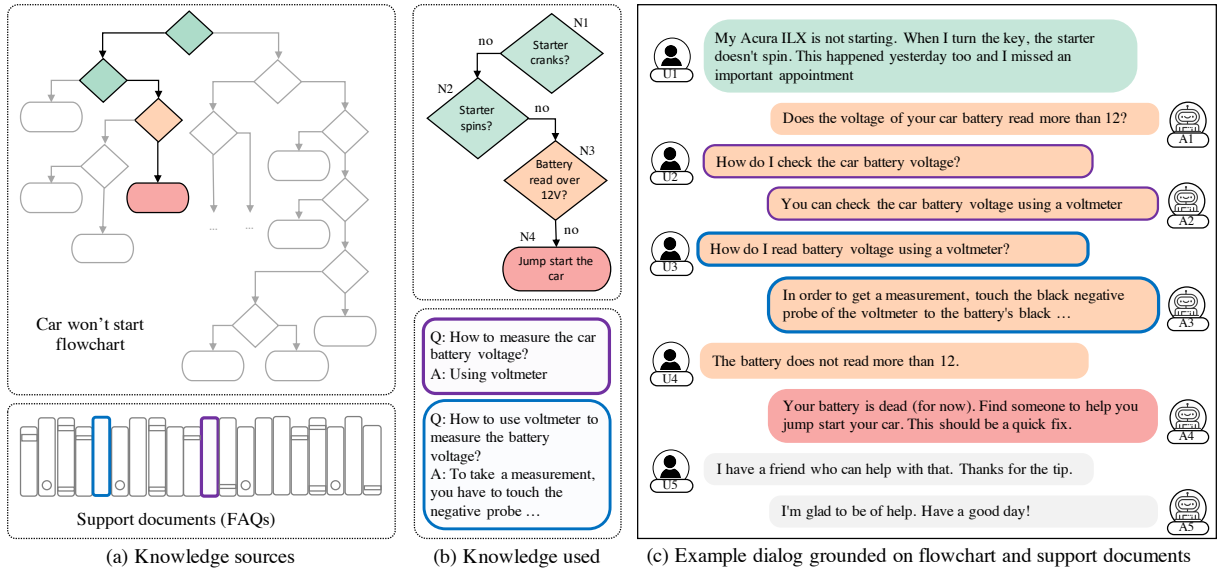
... ...

Car won't start flowchart

Support documents (FAQs)

(a) Knowledge sources

N1
no
Starter cranks?
N2
Starter spins?
no
N3
Battery read over 12V?
no
N4
Jump start the car

Q: How to measure the car battery voltage?
A: Using voltmeter

Q: How to use voltmeter to measure the battery voltage?
A: To take a measurement, you have to touch the negative probe …

(b) Knowledge used

U1
My Acura ILX is not starting. When I turn the key, the starter doesn't spin. This happened yesterday too and I missed an important appointment

A1
Does the voltage of your car battery read more than 12?

U2
How do I check the car battery voltage?

A2
You can check the car battery voltage using a voltmeter

U3
How do I read battery voltage using a voltmeter?

A3
In order to get a measurement, touch the black negative probe of the voltmeter to the battery's black …

U4
The battery does not read more than 12.

A4
Your battery is dead (for now). Find someone to help you jump start your car. This should be a quick fix.

U5
I have a friend who can help with that. Thanks for the tip.

A5
I'm glad to be of help. Have a good day!

(c) Example dialog grounded on flowchart and support documents